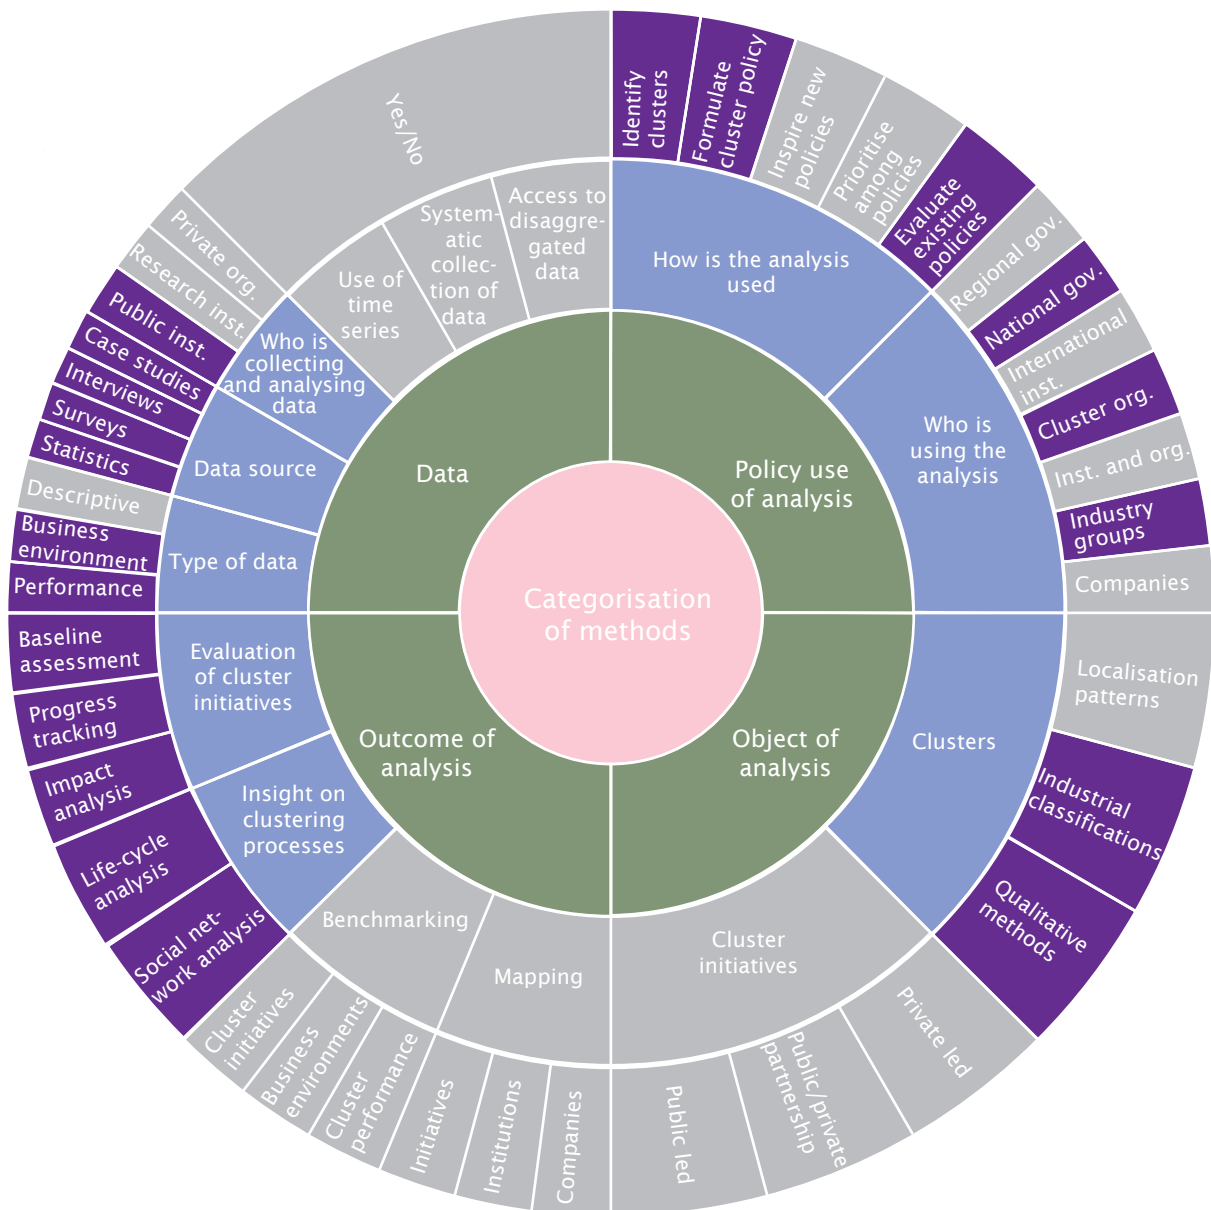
Categorisation of methods

Data

Policy use of analysis

Outcome of analysis

Object of analysis

How is the analysis used

Identify clusters

Formulate cluster policy

Inspire new policies

Prioritise among policies

Evaluate existing policies

Who is using the analysis

Regional gov.

National gov.

International inst.

Cluster org.

Inst. and org.

Industry groups

Companies

Clusters

Localisation patterns

Industrial classifications

Qualitative methods

Cluster initiatives

Private led

Public/private partnership

Public led

Mapping

Companies

Institutions

Initiatives

Benchmarking

Cluster performance

Business environments

Cluster initiatives

Insight on clustering processes

Social network analysis

Life-cycle analysis

Evaluation of cluster initiatives

Impact analysis

Progress tracking

Baseline assessment

Type of data

Performance

Business environment

Descriptive

Data source

Statistics

Surveys

Interviews

Case studies

Who is collecting and analysing data

Public inst.

Research inst.

Private org.

Use of time series

Systematic collection of data

Access to disaggregated data

Yes/No